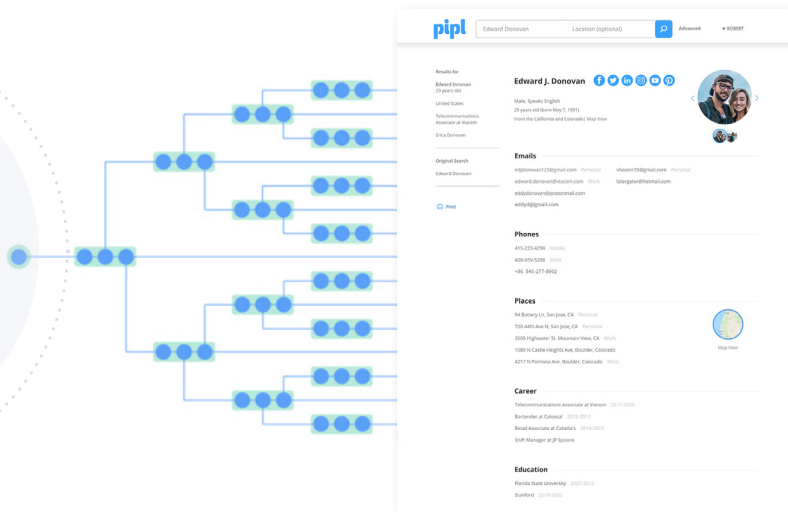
pipl

Edward Donovan

Location (optional)

Advanced

ROBERT

Results for

Edward Donovan
29 years old

United States

Telecommunications Associate at Viacom

Erica Donovan

Original Search

Edward Donovan

Print

Edward J. Donovan

Male, Speaks English

29 years old (born May 7, 1991)

From the California and Colorado | Map View

Emails

edjdonovan123@gmail.com Personal

shooter35@gmail.com Personal

edward.donovan@viacom.com Work

lasergator@hotmail.com

eddydonovan@protonmail.com

eddydj@gmail.com

Phones

415-225-6298 Mobile

408-059-5298 Work

+86 845-277-8902

Places

94 Battery Ln, San Jose, CA Personal

720 44th Ave N, San Jose, CA Personal

2006 Highwater St, Mountain View, CA Work

1080 N Castle Heights Ave, Boulder, Colorado

4217 N Pomona Ave, Boulder, Colorado Work

Map View

Career

Telecommunications Associate at Viacom 2017-2020

Bartender at Colossal 2016-2017

Retail Associate at Cabella's 2014-2016

Shift Manager at JP Spoons

Education

Florida State University 2007-2012

Stanford 2018-2020